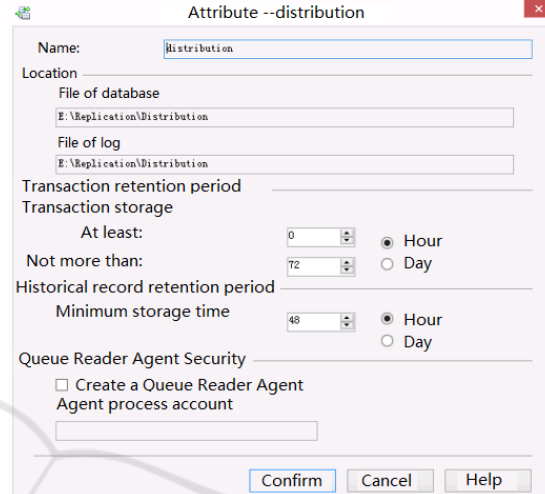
Attribute --distribution

Name: distribution

Location

File of database

E:\Replication\Distribution

File of log

E:\Replication\Distribution

Transaction retention period

Transaction storage

At least: 0 Hour

Not more than: 72 Day

Historical record retention period

Minimum storage time 48 Hour

Day

Queue Reader Agent Security

☐ Create a Queue Reader Agent

Agent process account

Confirm Cancel Help